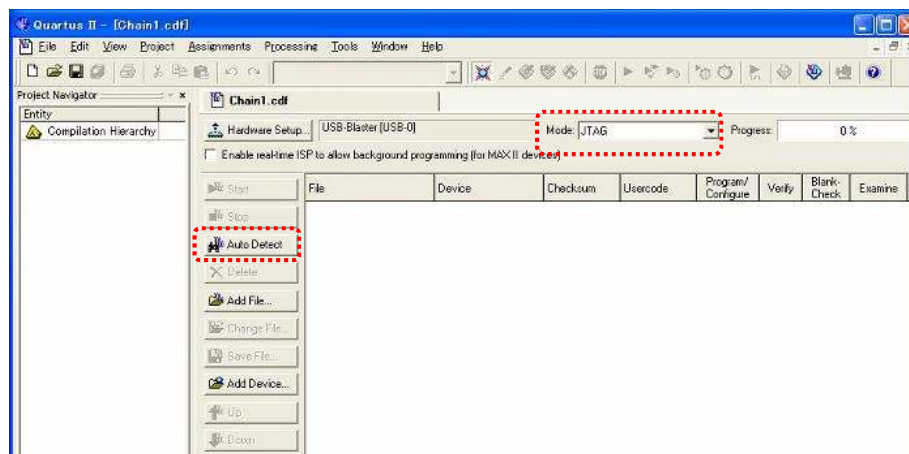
Quartus II - [Chain1.cdf]

File Edit View Project Assignments Processing Tools Window Help

Project Navigator

Entity

Compilation Hierarchy

Chain1.cdf

Hardware Setup... USB-Blaster [USB-0]

Mode: JTAG

Progress: 0 %

Enable real-time ISP to allow background programming (for MAX II devices)

Start

Stop

Auto Detect

Delete

Add File...

Change File...

Save File...

Add Device...

Up

Down

| File | Device | Checksum | Usercode | Program/ Configure | Verify | Blank-Check | Examine |
|---|---|---|---|---|---|---|---|